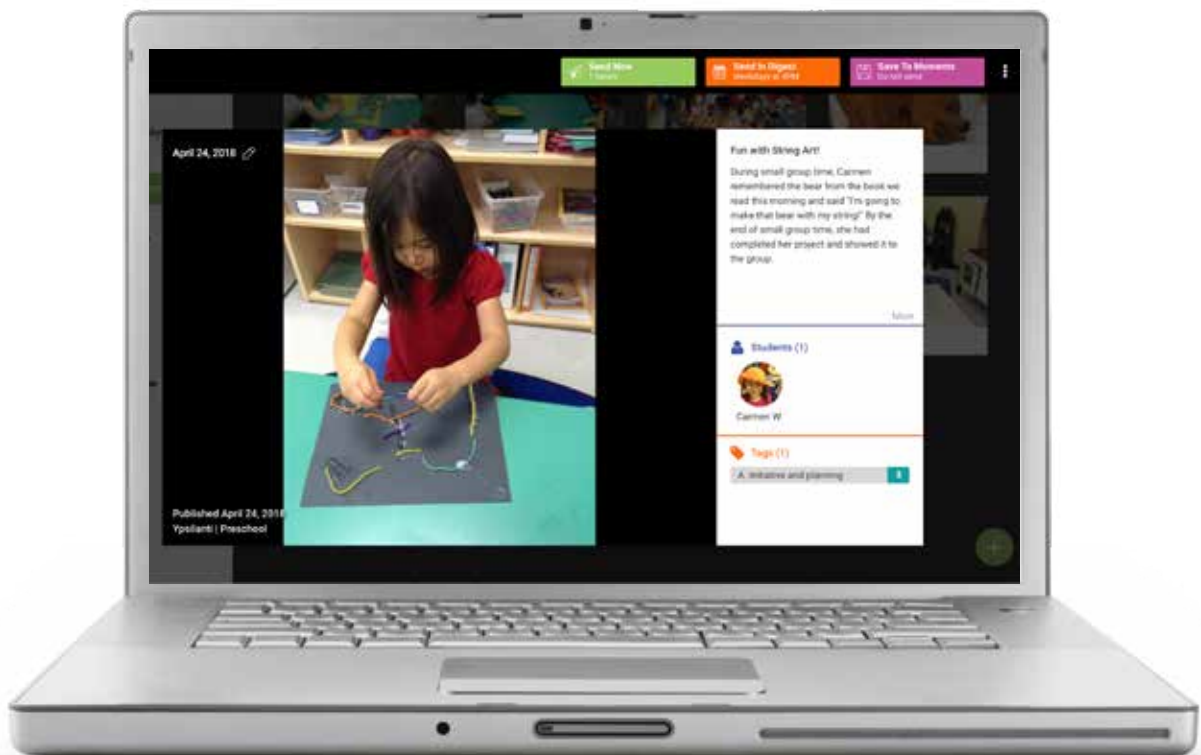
Send Now
1 family

Send In Digest
Weekdays at 4PM

Save To Moments
Do not send

April 24, 2018

Published April 24, 2018
Ypsilanti | Preschool

Fun with String Art!

During small group time, Carmen remembered the bear from the book we read this morning and said "I'm going to make that bear with my string!" By the end of small group time, she had completed her project and showed it to the group.

More

Students (1)

Carmen W

Tags (1)

A. Initiative and planning